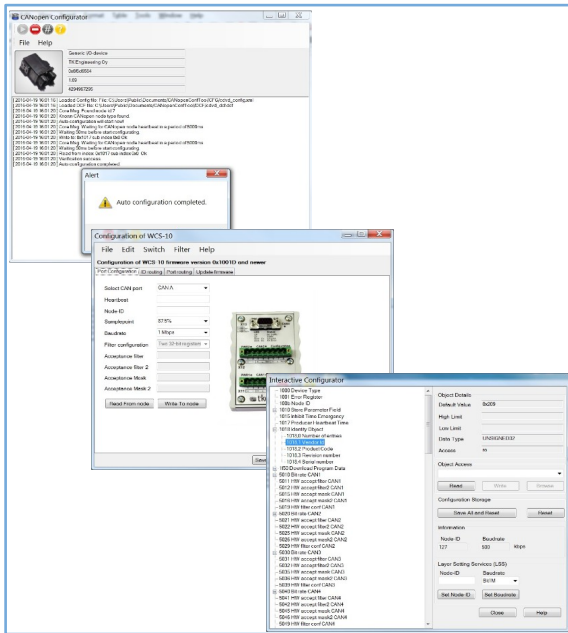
CANopen Configurator

File Help

Generic I/O device
TK Engineering Oy
0x00c0004
1.00
4294967295

Alert

Auto configuration completed.

Configuration of WCS-10

File Edit Switch Filter Help

Configuration of WCS-10 firmware version 0x1001D and newer

Port Configuration | ID routing | Port routing | Update firmware

Select CAN port CAN A
Heartbeat
Node ID
Samplepoint 87.5%
Baudrate 1 Mbps
Filter configuration Two 32-bit registers
Acceptance filter
Acceptance filter 2
Acceptance Mask
Acceptance Mask 2

Read from node Write To node

Interactive Configurator

1000 Device Type
1001 Error Register
100b Node ID
1010 Store Parameter Field
1015 Inhibit Time Emergency
1017 Producer Heartbeat Time
1018 Identity Object
1018.0 Number of entries
1018.1 Vendor Id
1018.2 Product Code
1018.3 Revision number
1018.4 Serial number
1f82 Download Program Data
5010 Bitrate CAN1
5011 HW accept filter CAN1
5012 HW accept filter2 CAN1
5013 HW accept mask CAN1
5014 HW accept mask2 CAN1
5019 HW filter conf CAN1
5020 Bitrate CAN2
5021 HW accept filter CAN2
5022 HW accept filter2 CAN2
5023 HW accept mask CAN2
5024 HW accept mask2 CAN2
5029 HW filter conf CAN2
5030 Bitrate CAN3
5031 HW accept filter CAN3
5032 HW accept filter2 CAN3
5033 HW accept mask CAN3
5034 HW accept mask2 CAN3
5039 HW filter conf CAN3
5040 Bitrate CAN4
5041 HW accept filter CAN4
5042 HW accept filter2 CAN4
5043 HW accept mask CAN4
5044 HW accept mask2 CAN4
5049 HW filter conf CAN4

Object Details
Default Value 0x209
High Limit
Low Limit
Data Type UNSIGNED32
Access ro

Object Access
Read Write Unwrite

Configuration Storage
Save All and Reset Reset

Information
Node ID Baudrate
127 500 kbps

Layer Setting Services (LSS)
Node ID Baudrate
Bit/M
Set Node ID Set Baudrate

Close Help